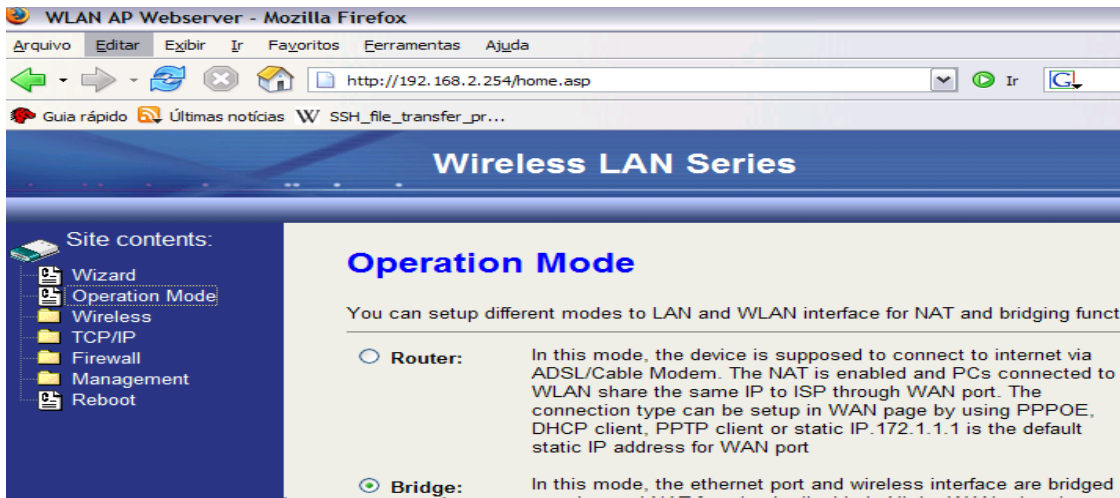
WLAN AP Webserver - Mozilla Firefox

Arquivo Editar Exibir Ir Favoritos Ferramentas Ajuda

http://192.168.2.254/home.asp

Ir

Guia rápido Últimas notícias SSH_file_transfer_pr...

Wireless LAN Series

Site contents:
Wizard
Operation Mode
Wireless
TCP/IP
Firewall
Management
Reboot

Operation Mode

You can setup different modes to LAN and WLAN interface for NAT and bridging funct

Router: In this mode, the device is supposed to connect to internet via ADSL/Cable Modem. The NAT is enabled and PCs connected to WLAN share the same IP to ISP through WAN port. The connection type can be setup in WAN page by using PPPOE, DHCP client, PPTP client or static IP.172.1.1.1 is the default static IP address for WAN port

Bridge: In this mode, the ethernet port and wireless interface are bridged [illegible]